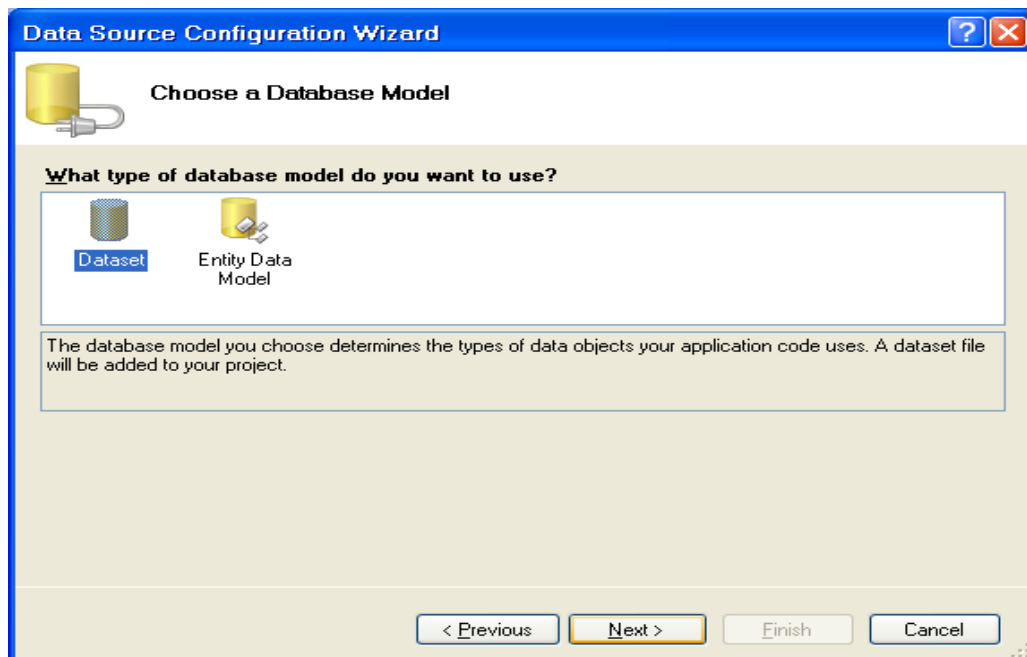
Data Source Configuration Wizard

?

Choose a Database Model

What type of database model do you want to use?

Dataset

Entity Data Model

The database model you choose determines the types of data objects your application code uses. A dataset file will be added to your project.

< Previous

Next >

Finish

Cancel